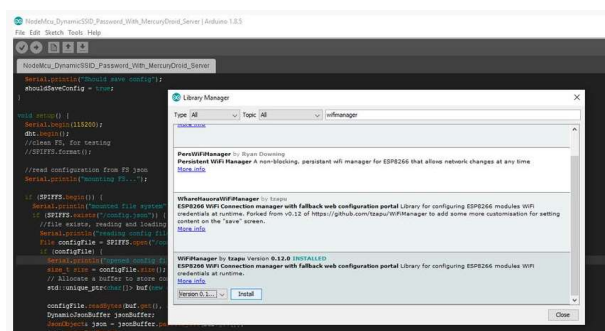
NodeMcu_DynamicSSID_Password_With_MercuryDroid_Server | Arduino 1.8.5
File Edit Sketch Tools Help

NodeMcu_DynamicSSID_Password_With_MercuryDroid_Server

Serial.println("Should save config");
shouldSaveConfig = true;
}

void setup() {
Serial.begin(115200);
dht.begin();
//clean FS, for testing
//SPIFFS.format();

//read configuration from FS json
Serial.println("mounting FS...");

if (SPIFFS.begin()) {
Serial.println("mounted file system"
if (SPIFFS.exists("/config.json")) {
//file exists, reading and loading
Serial.println("reading config fi
File configFile = SPIFFS.open("/co
if (configFile) {
Serial.println("opened config fi
size_t size = configFile.size();
// Allocate a buffer to store co
std::unique_ptr<char[]> buf(new

configFile.readBytes(buf.get(),
DynamicJsonBuffer jsonBuffer;
JsonObject& json = jsonBuffer.

Library Manager

Type All Topic All wifimanager

PersWiFiManager by Ryan Downing
Persistent WiFiManager A non-blocking, persistant wifi manager for ESP8266 that allows network changes at any time
More info

WhareHauoraWiFiManager by tzapu
ESP8266 WiFi Connection manager with fallback web configuration portal Library for configuring ESP8266 modules WiFi credentials at runtime. Forked from v0.12 of https://github.com/tzapu/WiFiManager to add some more customisation for setting content on the "save" screen.
More info

WiFiManager by tzapu Version 0.12.0 INSTALLED
ESP8266 WiFi Connection manager with fallback web configuration portal Library for configuring ESP8266 modules WiFi credentials at runtime.
More info

Version 0.1... Install

Close